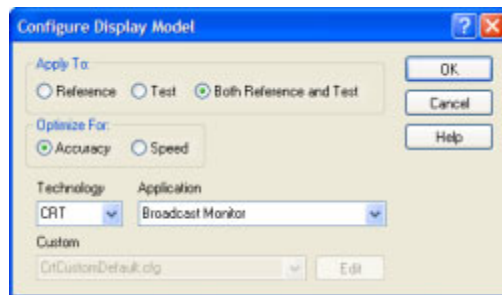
Configure Display Model

Apply To:
Reference
Test
Both Reference and Test

Optimize For:
Accuracy
Speed

Technology
CRT

Application
Broadcast Monitor

Custom
CrtCustomDefault.cfg

Edit

OK
Cancel
Help